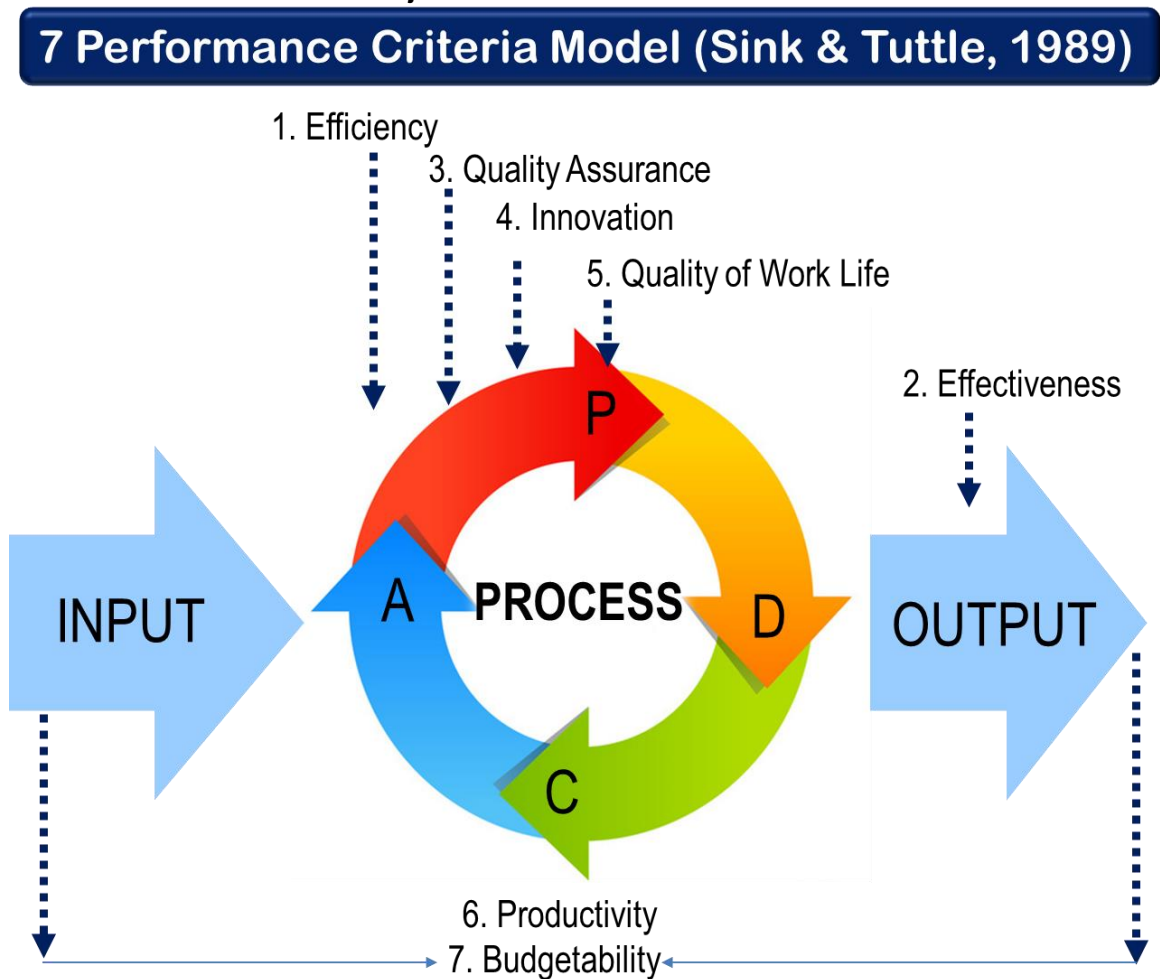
7 Performance Criteria Model (Sink & Tuttle, 1989)

1. Efficiency

3. Quality Assurance

4. Innovation

5. Quality of Work Life

2. Effectiveness

P

A

PROCESS

D

C

INPUT

OUTPUT

6. Productivity

7. Budgetability